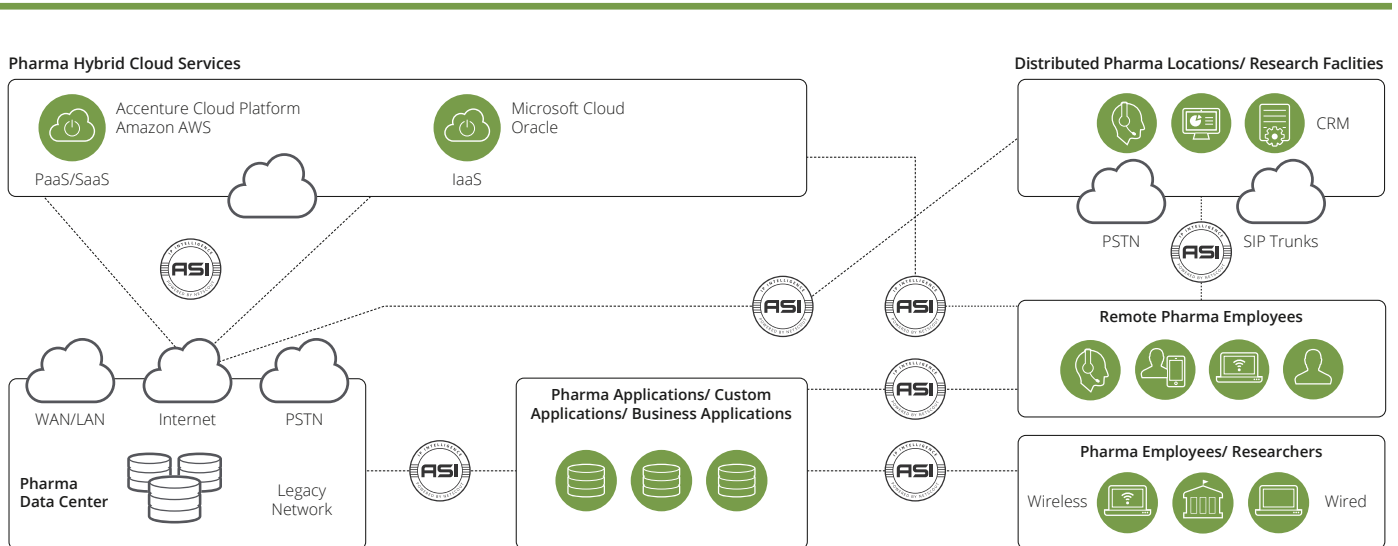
Pharma Hybrid Cloud Services

Accenture Cloud Platform
Amazon AWS

Microsoft Cloud
Oracle

PaaS/SaaS

IaaS

ASI

Distributed Pharma Locations/ Research Faclities

CRM

PSTN

SIP Trunks

ASI

ASI

ASI

Remote Pharma Employees

WAN/LAN

Internet

PSTN

Pharma Data Center

Legacy Network

ASI

Pharma Applications/ Custom Applications/ Business Applications

ASI

ASI

Pharma Employees/ Researchers

Wireless

Wired